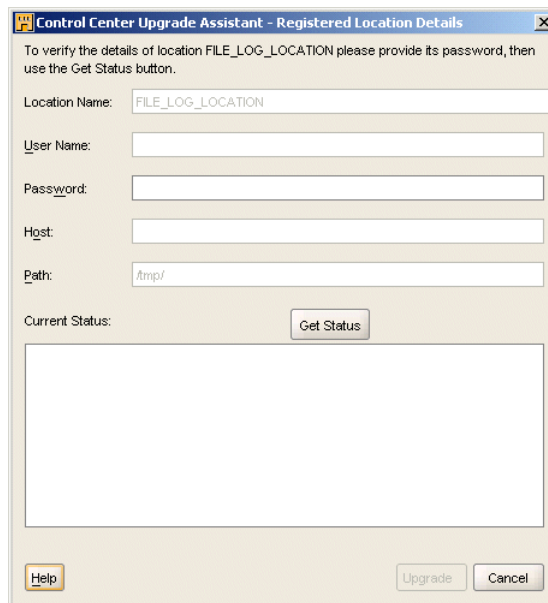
Control Center Upgrade Assistant - Registered Location Details

To verify the details of location FILE_LOG_LOCATION please provide its password, then use the Get Status button.

Location Name: FILE_LOG_LOCATION

User Name:

Password:

Host:

Path: /tmp/

Current Status:

Get Status

Help

Upgrade

Cancel